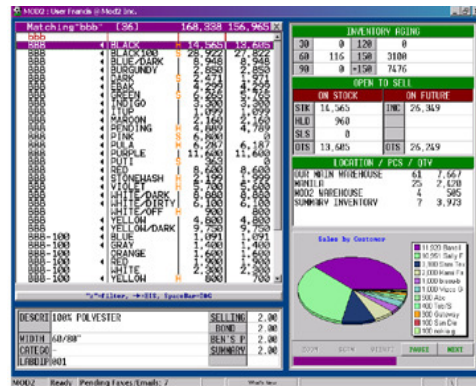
MOD2 : User Francis @ MoD2 Inc.

Matching "bbb" (36) 168,838 156,965

| | | | |
|---|---|---|---|
| bbb | | | |
| BBB | BLACK | 14,565 | 13,605 |
| BBB | BLACK/CO | | |
| BBB | BLUE/DARK | 8,946 | 8,946 |
| BBB | BURGUNDY | 2,300 | 2,300 |
| BBB | DARK | 2,271 | 2,271 |
| BBB | EBAK | 4,257 | 4,257 |
| BBB | GREEN | 3,850 | 3,850 |
| BBB | INDIGO | 3,300 | 3,300 |
| BBB | LT/B | 3,300 | 3,300 |
| BBB | MAROON | 2,160 | 2,160 |
| BBB | PENDING | 4,899 | 4,789 |
| BBB | PINK | 6,000 | 0 |
| BBB | PULA | 6,287 | 6,187 |
| BBB | PURPLE | 11,600 | 11,600 |
| BBB | PUTI | 0 | 0 |
| BBB | RED | 8,600 | 8,600 |
| BBB | STONEWASH | 5,250 | 5,250 |
| BBB | VIOLET | 6,700 | 6,600 |
| BBB | WHITE/DARK | 5,200 | 5,200 |
| BBB | WHITE/DIRTY | 6,000 | 6,000 |
| BBB | WHITE/OFF | 800 | 800 |
| BBB | YELLOW | 4,000 | 4,000 |
| BBB | YELLOW/DARK | 9,750 | 9,750 |
| BBB-100 | BLUE | 2,500 | 2,500 |
| BBB-100 | GRAY | 1,400 | 1,400 |
| BBB-100 | ORANGE | 1,000 | 1,000 |
| BBB-100 | RED | 1,600 | 1,600 |
| BBB-100 | WHITE | 2,300 | 2,300 |
| BBB-100 | YELLOW | 800 | 800 |

"?"=Filter, ←=DIS, Space Bar=IMG

INVENTORY AGING

| | | | |
|---|---|---|---|
| 30 | 0 | 120 | 0 |
| 60 | 116 | 150 | 3100 |
| 90 | 0 | >150 | 7476 |

OPEN TO SELL

ON STOCK | ON FUTURE

| | | | |
|---|---|---|---|
| STK | 14,565 | INC | 26,349 |
| HLD | 960 | | |
| SLS | 0 | | |
| OTS | 13,605 | OTS | 26,249 |

LOCATION / PCS / QTY

| | | |
|---|---|---|
| OUR MAIN WAREHOUSE | 61 | 7,667 |
| MANILA | 25 | 2,420 |
| MOD2 WAREHOUSE | 4 | 505 |
| SUMMARY INVENTORY | 7 | 3,973 |

Sales by Customer

| | | | |
|---|---|---|---|
| DESCRI | 100% POLYESTER | SELLING | 2.00 |
| WIDTH | 60/88" | BOND | 2.00 |
| CATEG | | BEN'S P | 2.00 |
| LABDIP | 001 | SUMMARY | 2.00 |

PAGE1 NEXT

MOD2 Ready Pending faxes/Emails: 7